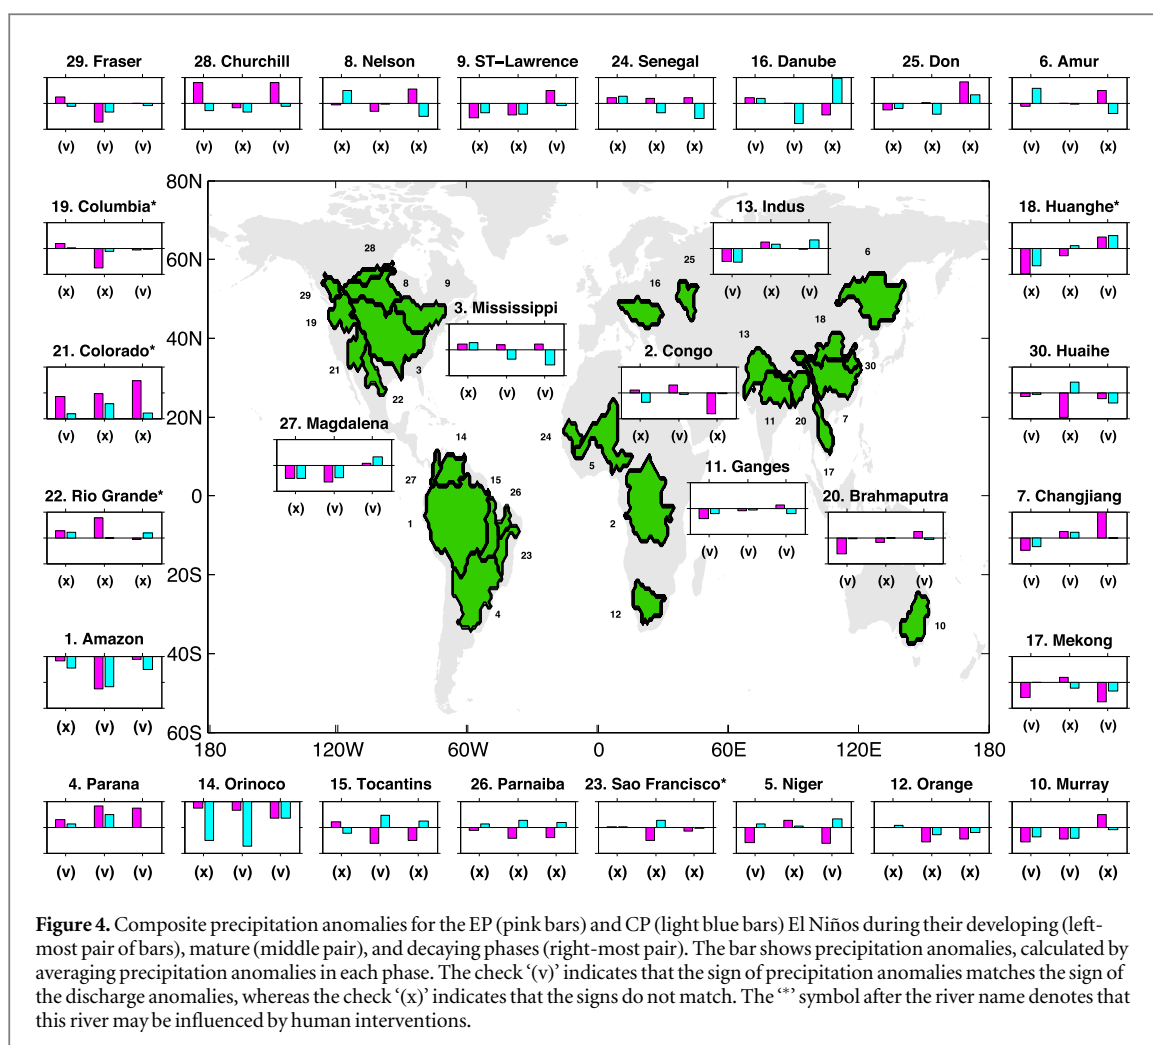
29. Fraser
(v) (v) (v)

28. Churchill
(v) (x) (v)

8. Nelson
(x) (x) (x)

9. ST–Lawrence
(x) (x) (v)

24. Senegal
(x) (x) (x)

16. Danube
(v) (v) (x)

25. Don
(x) (x) (x)

6. Amur
(v) (v) (x)

19. Columbia*
(x) (x) (v)

21. Colorado*
(v) (x) (x)

22. Rio Grande*
(x) (x) (x)

1. Amazon
(x) (v) (x)

18. Huanghe*
(x) (x) (v)

30. Huaihe
(v) (x) (v)

7. Changjiang
(v) (v) (v)

17. Mekong
(v) (x) (v)

80N
60N
40N
20N
0
20S
40S
60S
180
120W
60W
0
60E
120E
180

13. Indus
(v) (x) (v)

3. Mississippi
(x) (v) (v)

2. Congo
(x) (v) (x)

27. Magdalena
(x) (v) (v)

11. Ganges
(v) (v) (v)

20. Brahmaputra
(v) (x) (v)

28
29
8
9
19
21
22
3
25
16
6
13
18
30
11
20
7
14
24
5
27
15
26
1
2
17
23
12
4
10

4. Parana
(v) (v) (v)

14. Orinoco
(x) (v) (v)

15. Tocantins
(x) (v) (x)

26. Parnaiba
(x) (x) (x)

23. Sao Francisco*
(x) (x) (x)

5. Niger
(v) (x) (v)

12. Orange
(x) (x) (x)

10. Murray
(v) (v) (x)

Figure 4. Composite precipitation anomalies for the EP (pink bars) and CP (light blue bars) El Niños during their developing (left-most pair of bars), mature (middle pair), and decaying phases (right-most pair). The bar shows precipitation anomalies, calculated by averaging precipitation anomalies in each phase. The check '(v)' indicates that the sign of precipitation anomalies matches the sign of the discharge anomalies, whereas the check '(x)' indicates that the signs do not match. The '*' symbol after the river name denotes that this river may be influenced by human interventions.